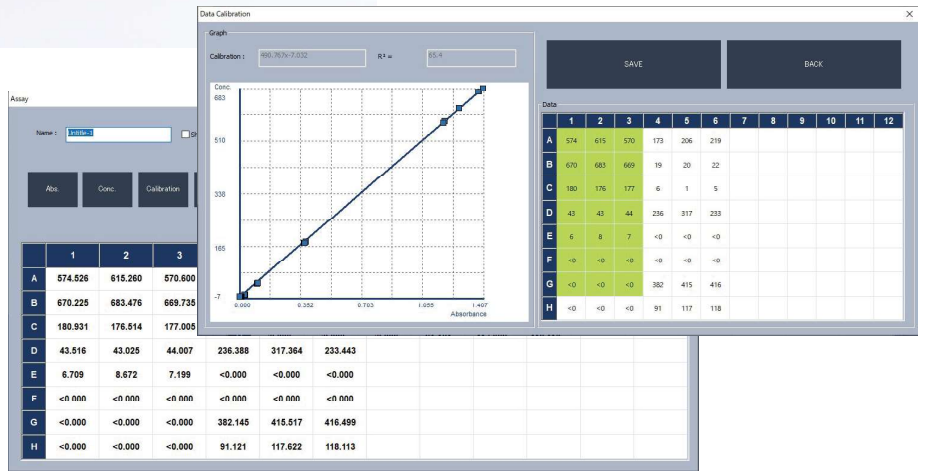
Data Calibration

Graph

Calibration : 480.767x-7.032

R² = 95.4

SAVE

BACK

Conc.

683

510

338

165

-7

0.000

0.352

0.703

1.055

1.407

Absorbance

Data

| | 1 | 2 | 3 | 4 | 5 | 6 | 7 | 8 | 9 | 10 | 11 | 12 |
|---|---|---|---|---|---|---|---|---|---|---|---|---|
| A | 574 | 615 | 570 | 173 | 206 | 219 | | | | | | |
| B | 670 | 683 | 669 | 19 | 20 | 22 | | | | | | |
| C | 180 | 176 | 177 | 6 | 1 | 5 | | | | | | |
| D | 43 | 43 | 44 | 236 | 317 | 233 | | | | | | |
| E | 6 | 8 | 7 | <0 | <0 | <0 | | | | | | |
| F | <0 | <0 | <0 | <0 | <0 | <0 | | | | | | |
| G | <0 | <0 | <0 | 382 | 415 | 416 | | | | | | |
| H | <0 | <0 | <0 | 91 | 117 | 118 | | | | | | |

Assay

Name : Untitle-1

Abs.

Conc.

Calibration

| | 1 | 2 | 3 | | | | | | | | | |
|---|---|---|---|---|---|---|---|---|---|---|---|---|
| A | 574.526 | 615.260 | 570.600 | | | | | | | | | |
| B | 670.225 | 683.476 | 669.735 | | | | | | | | | |
| C | 180.931 | 176.514 | 177.005 | | | | | | | | | |
| D | 43.516 | 43.025 | 44.007 | 236.388 | 317.364 | 233.443 | | | | | | |
| E | 6.709 | 8.672 | 7.199 | <0.000 | <0.000 | <0.000 | | | | | | |
| F | <0.000 | <0.000 | <0.000 | <0.000 | <0.000 | <0.000 | | | | | | |
| G | <0.000 | <0.000 | <0.000 | 382.145 | 415.517 | 416.499 | | | | | | |
| H | <0.000 | <0.000 | <0.000 | 91.121 | 117.622 | 118.113 | | | | | | |